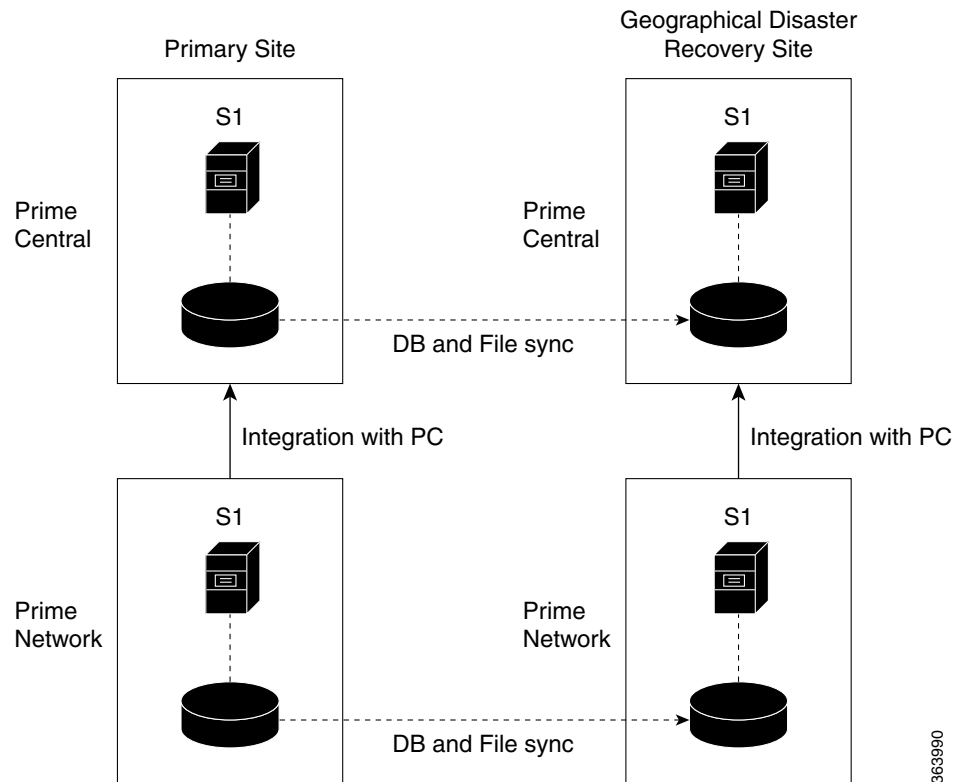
Primary Site

Geographical Disaster Recovery Site

S1

Prime Central

S1

Prime Central

DB and File sync

Integration with PC

Integration with PC

S1

Prime Network

S1

Prime Network

DB and File sync

363990